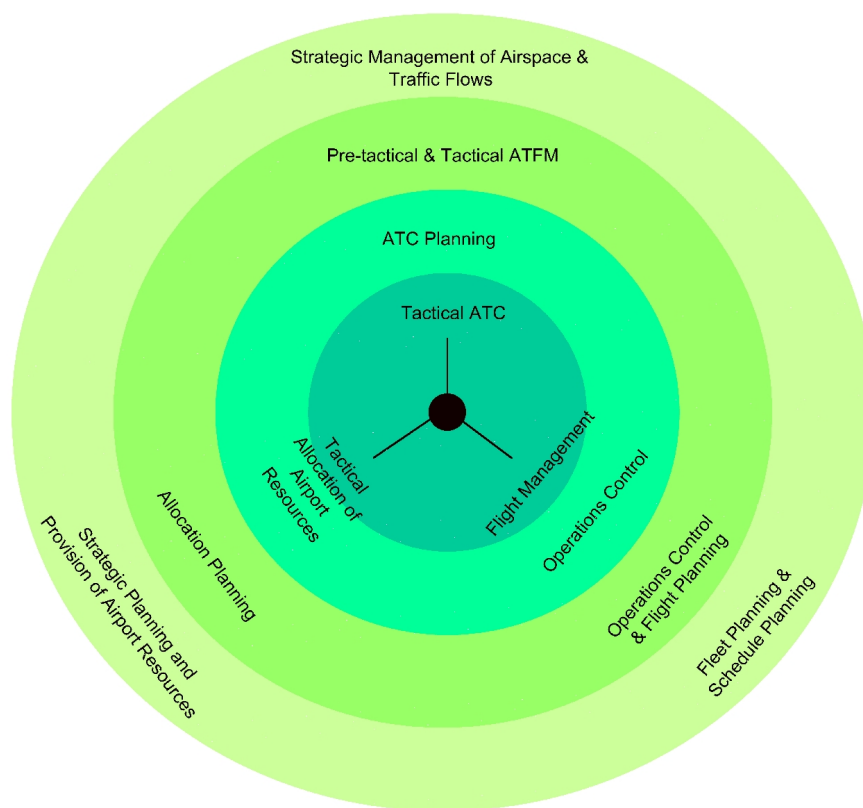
Strategic Management of Airspace & Traffic Flows

Pre-tactical & Tactical ATFM

ATC Planning

Tactical ATC

Tactical Allocation of Airport Resources

Flight Management

Operations Control

Allocation Planning

Operations Control & Flight Planning

Strategic Planning and Provision of Airport Resources

Fleet Planning & Schedule Planning